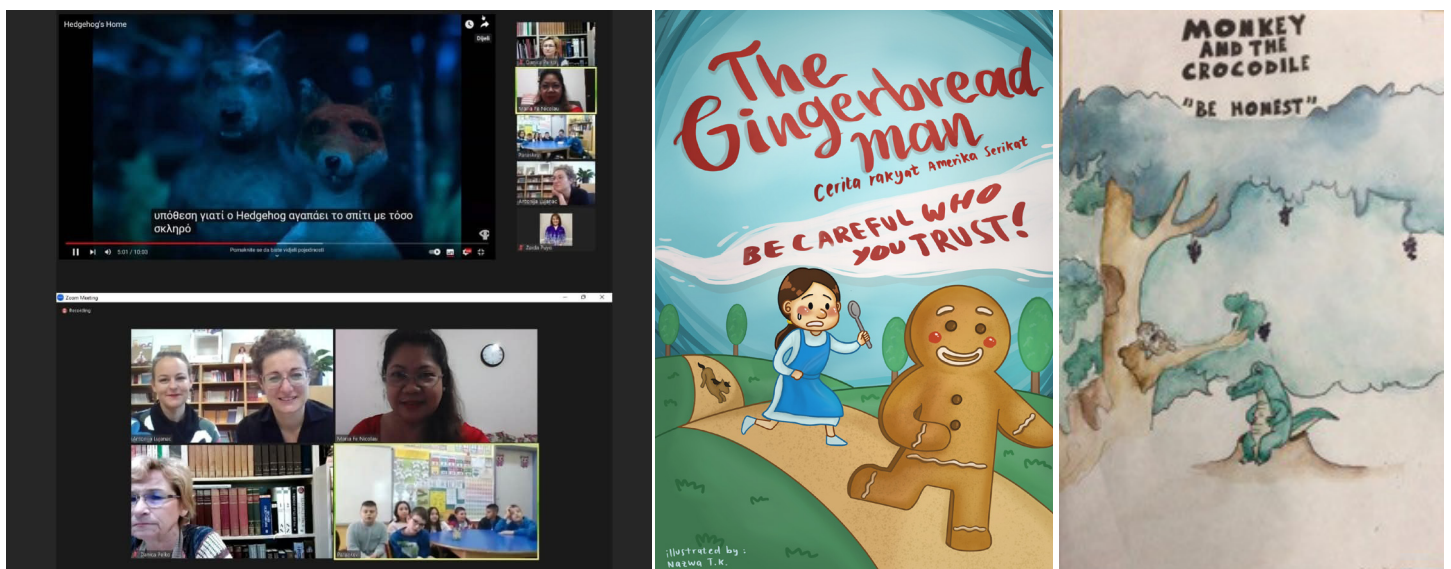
Hedgehog's Home

Dijeli

υπόθεση γιατί ο Hedgehog αγαπάει το σπίτι με τόσο σκληρό

5:01 / 10:00

Pomaknite se za bolje vidjeti pojedinosti

Zoom Meeting

Recording

The Gingerbread man

Cerita rakyat Amerika Serikat

BE CAREFUL WHO YOU TRUST!

illustrated by : Nazwa T.K.

MONKEY AND THE CROCODILE

"BE HONEST"